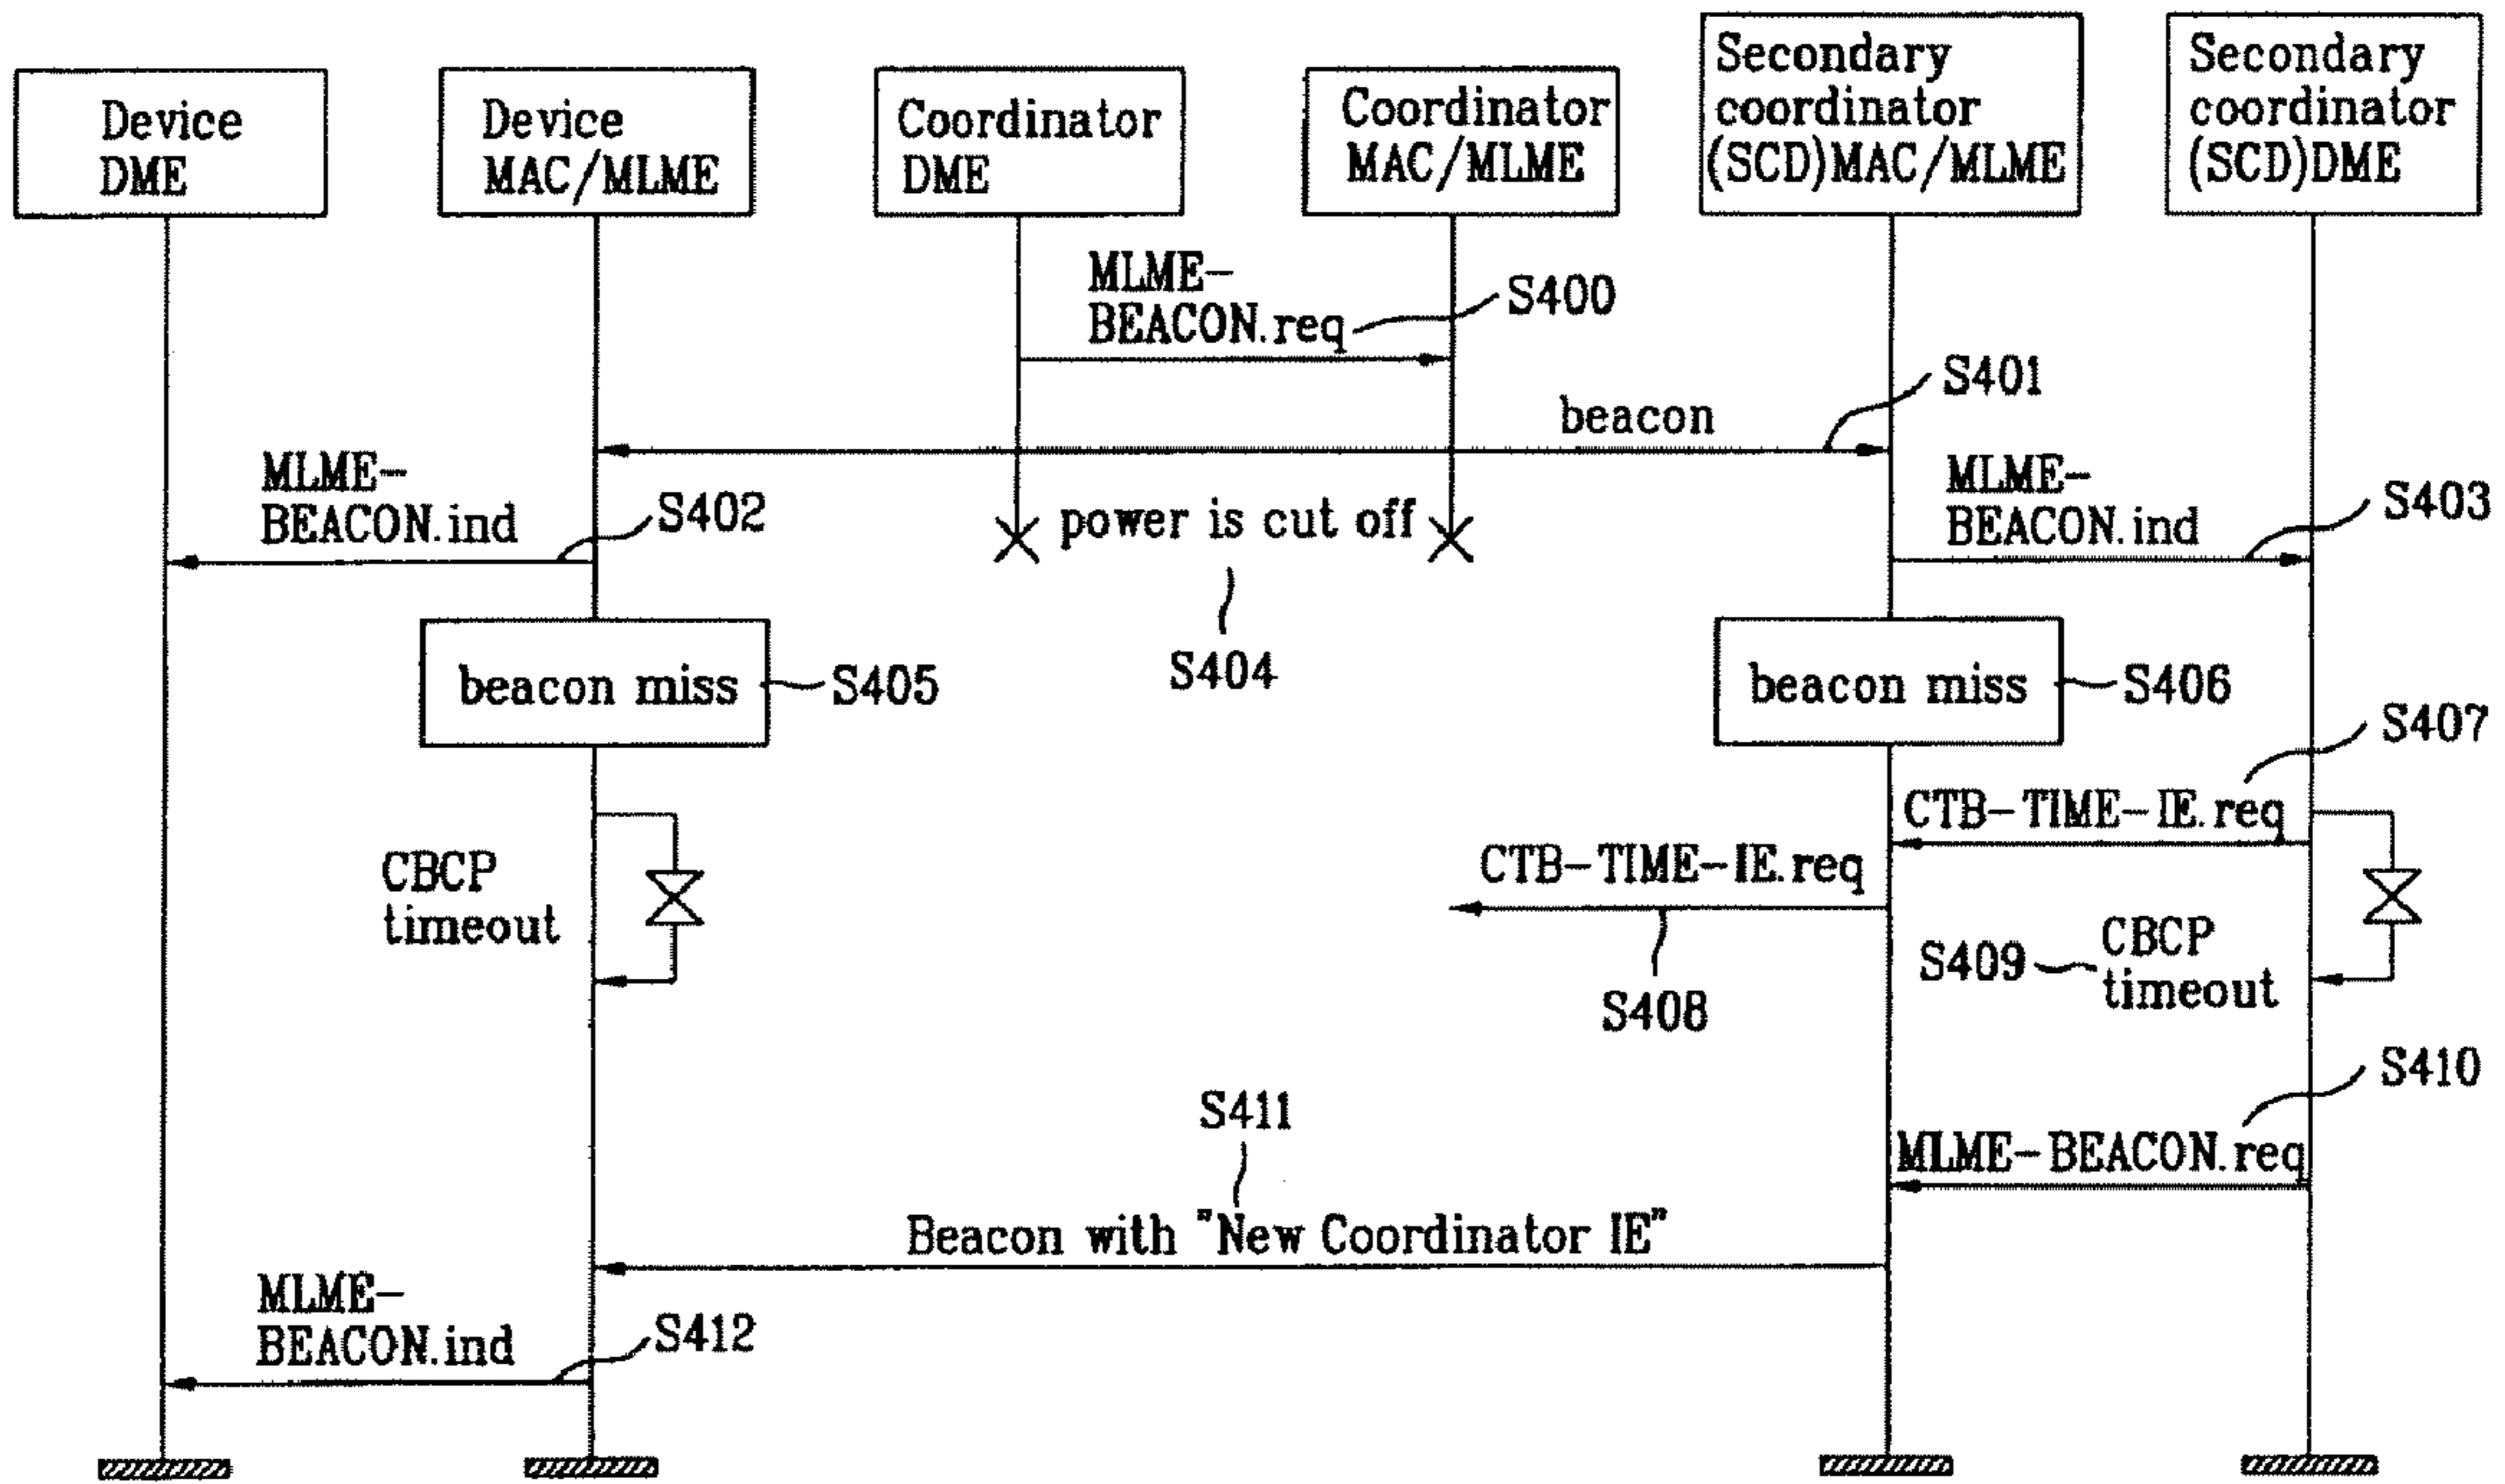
Device DME

Device MAC/MLME

Coordinator DME

Coordinator MAC/MLME

Secondary coordinator (SCD)MAC/MLME

Secondary coordinator (SCD)DME

MLME-BEACON.req

S400

beacon

S401

MLME-BEACON.ind

S402

power is cut off

MLME-BEACON.ind

S403

S404

beacon miss

S405

beacon miss

S406

S407

CTB-TIME-IE.req

CTB-TIME-IE.req

CBCP timeout

S408

S409

CBCP timeout

S410

S411

MLME-BEACON.req

Beacon with "New Coordinator IE"

MLME-BEACON.ind

S412